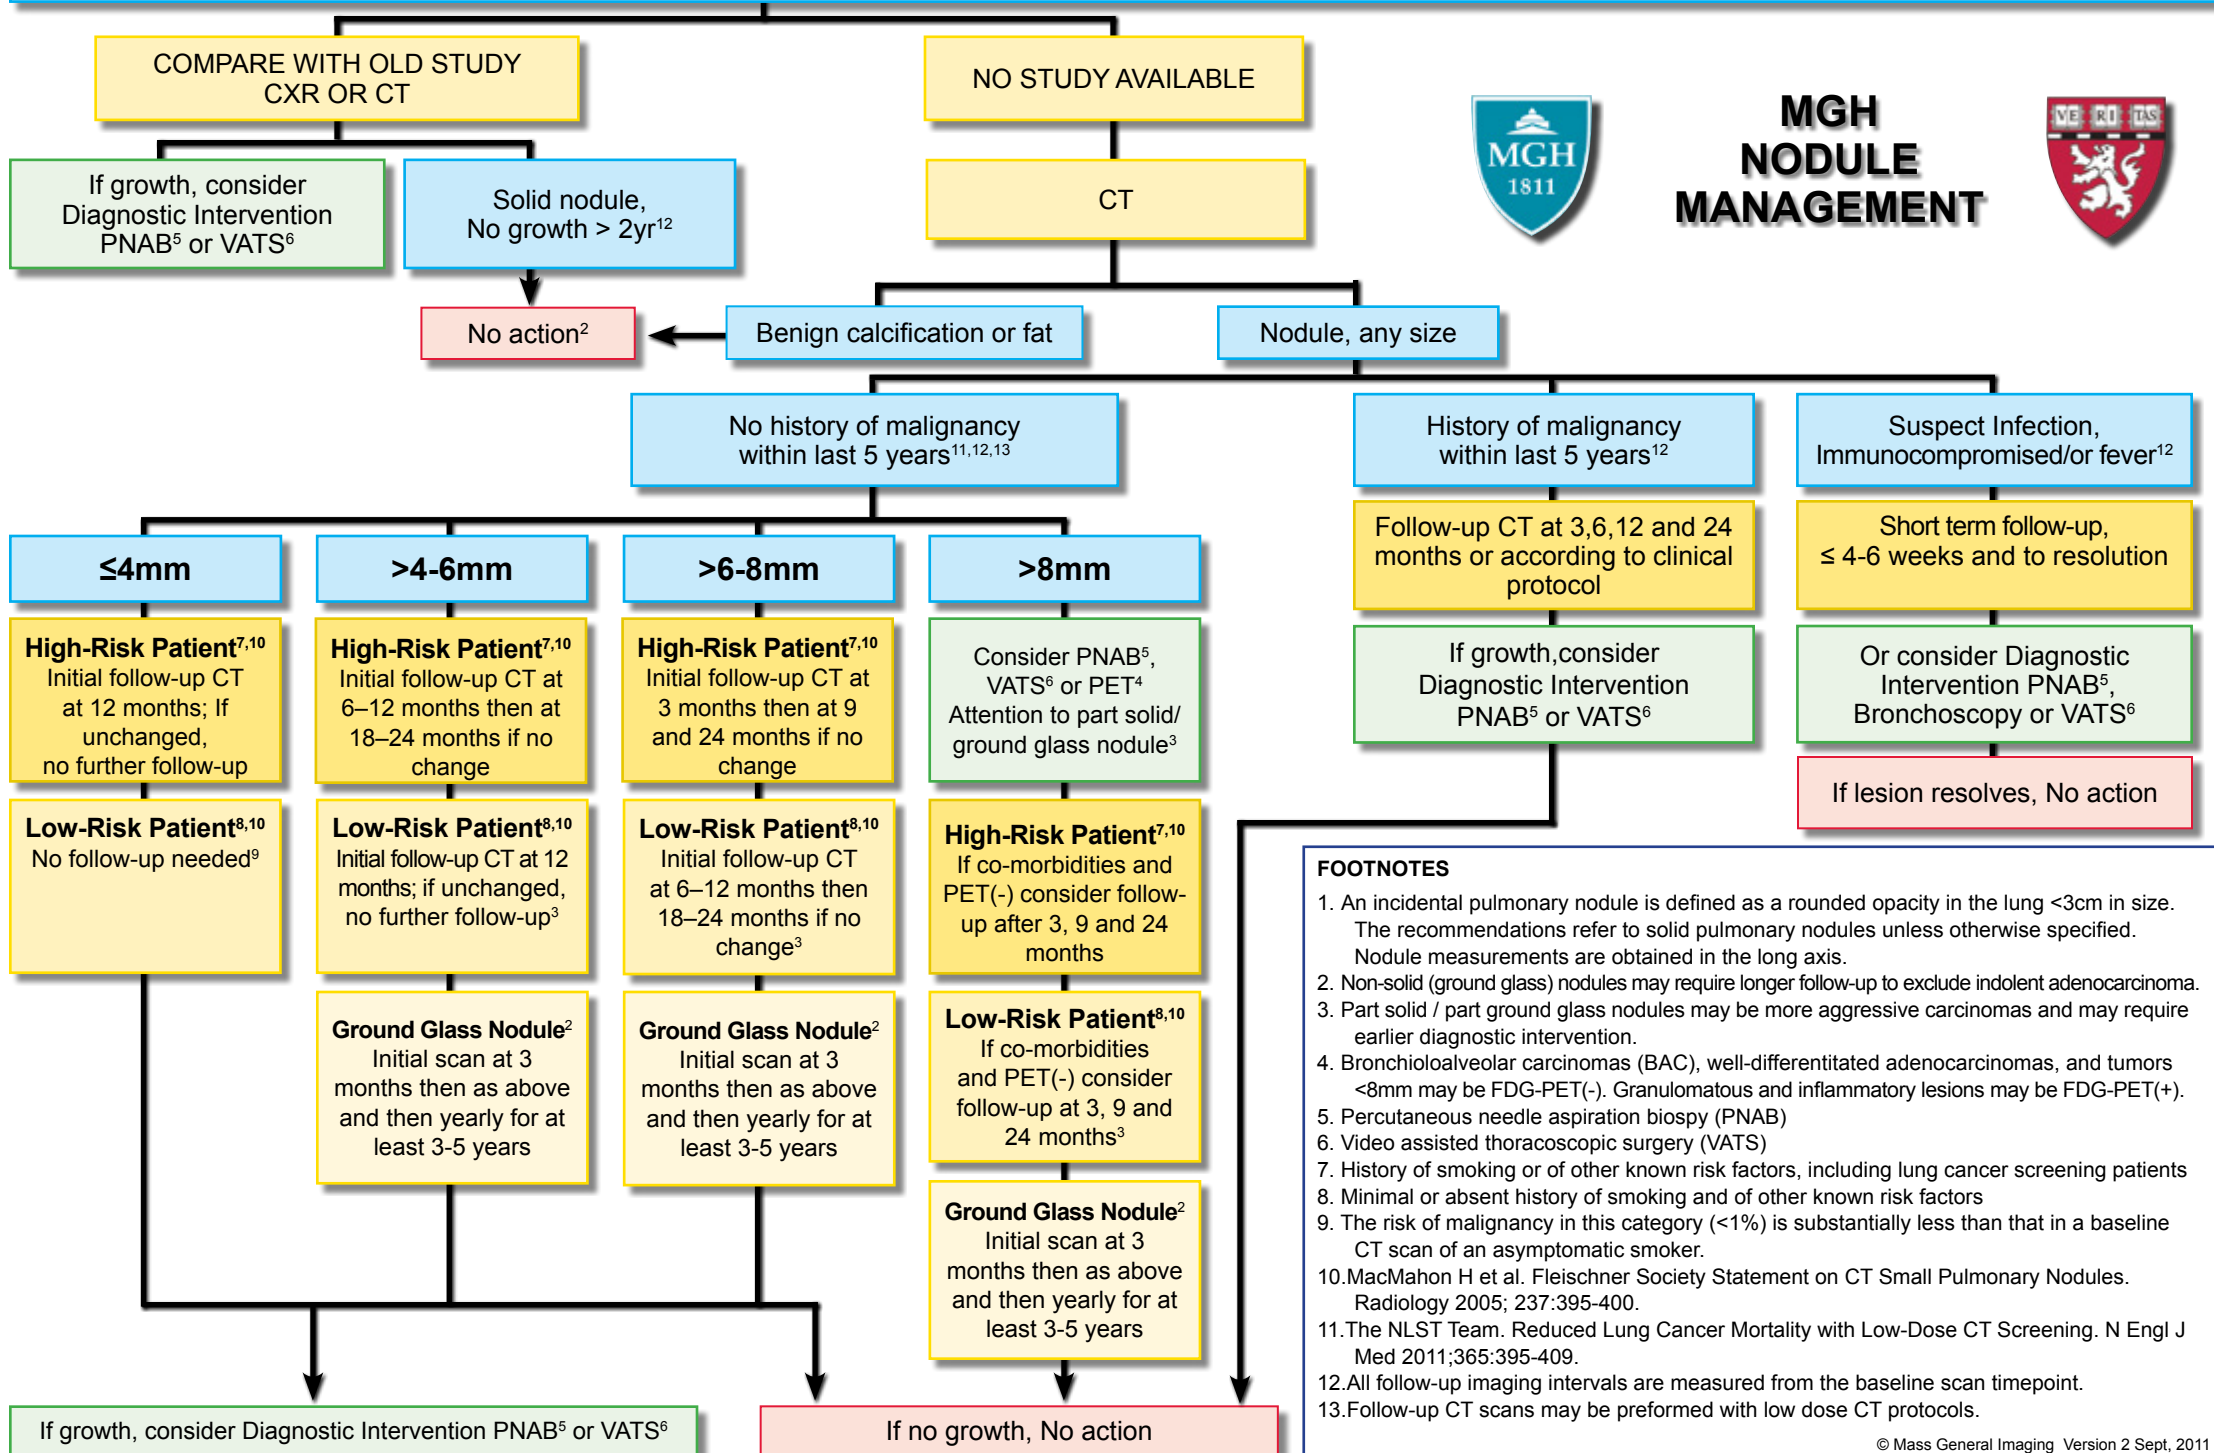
COMPARE WITH OLD STUDY CXR OR CT

NO STUDY AVAILABLE

MGH 1811

MGH NODULE MANAGEMENT

VE RI TAS

If growth, consider Diagnostic Intervention PNAB$^5$ or VATS$^6$

Solid nodule, No growth > 2yr$^{12}$

CT

No action$^2$

Benign calcification or fat

Nodule, any size

No history of malignancy within last 5 years$^{11,12,13}$

History of malignancy within last 5 years$^{12}$

Suspect Infection, Immunocompromised/or fever$^{12}$

Follow-up CT at 3,6,12 and 24 months or according to clinical protocol

Short term follow-up, ≤ 4-6 weeks and to resolution

If growth,consider Diagnostic Intervention PNAB$^5$ or VATS$^6$

Or consider Diagnostic Intervention PNAB$^5$, Bronchoscopy or VATS$^6$

If lesion resolves, No action

≤4mm

High-Risk Patient$^{7,10}$ Initial follow-up CT at 12 months; If unchanged, no further follow-up

Low-Risk Patient$^{8,10}$ No follow-up needed$^9$

>4-6mm

High-Risk Patient$^{7,10}$ Initial follow-up CT at 6–12 months then at 18–24 months if no change

Low-Risk Patient$^{8,10}$ Initial follow-up CT at 12 months; if unchanged, no further follow-up$^3$

Ground Glass Nodule$^2$ Initial scan at 3 months then as above and then yearly for at least 3-5 years

>6-8mm

High-Risk Patient$^{7,10}$ Initial follow-up CT at 3 months then at 9 and 24 months if no change

Low-Risk Patient$^{8,10}$ Initial follow-up CT at 6–12 months then 18–24 months if no change$^3$

Ground Glass Nodule$^2$ Initial scan at 3 months then as above and then yearly for at least 3-5 years

>8mm

Consider PNAB$^5$, VATS$^6$ or PET$^4$ Attention to part solid/ ground glass nodule$^3$

High-Risk Patient$^{7,10}$ If co-morbidities and PET(-) consider follow-up after 3, 9 and 24 months

Low-Risk Patient$^{8,10}$ If co-morbidities and PET(-) consider follow-up at 3, 9 and 24 months$^3$

Ground Glass Nodule$^2$ Initial scan at 3 months then as above and then yearly for at least 3-5 years

FOOTNOTES
1. An incidental pulmonary nodule is defined as a rounded opacity in the lung <3cm in size. The recommendations refer to solid pulmonary nodules unless otherwise specified. Nodule measurements are obtained in the long axis.
2. Non-solid (ground glass) nodules may require longer follow-up to exclude indolent adenocarcinoma.
3. Part solid / part ground glass nodules may be more aggressive carcinomas and may require earlier diagnostic intervention.
4. Bronchioloalveolar carcinomas (BAC), well-differentitated adenocarcinomas, and tumors <8mm may be FDG-PET(-). Granulomatous and inflammatory lesions may be FDG-PET(+).
5. Percutaneous needle aspiration biospy (PNAB)
6. Video assisted thoracoscopic surgery (VATS)
7. History of smoking or of other known risk factors, including lung cancer screening patients
8. Minimal or absent history of smoking and of other known risk factors
9. The risk of malignancy in this category (<1%) is substantially less than that in a baseline CT scan of an asymptomatic smoker.
10.MacMahon H et al. Fleischner Society Statement on CT Small Pulmonary Nodules. Radiology 2005; 237:395-400.
11.The NLST Team. Reduced Lung Cancer Mortality with Low-Dose CT Screening. N Engl J Med 2011;365:395-409.
12.All follow-up imaging intervals are measured from the baseline scan timepoint.
13.Follow-up CT scans may be preformed with low dose CT protocols.

If growth, consider Diagnostic Intervention PNAB$^5$ or VATS$^6$

If no growth, No action

© Mass General Imaging Version 2 Sept, 2011